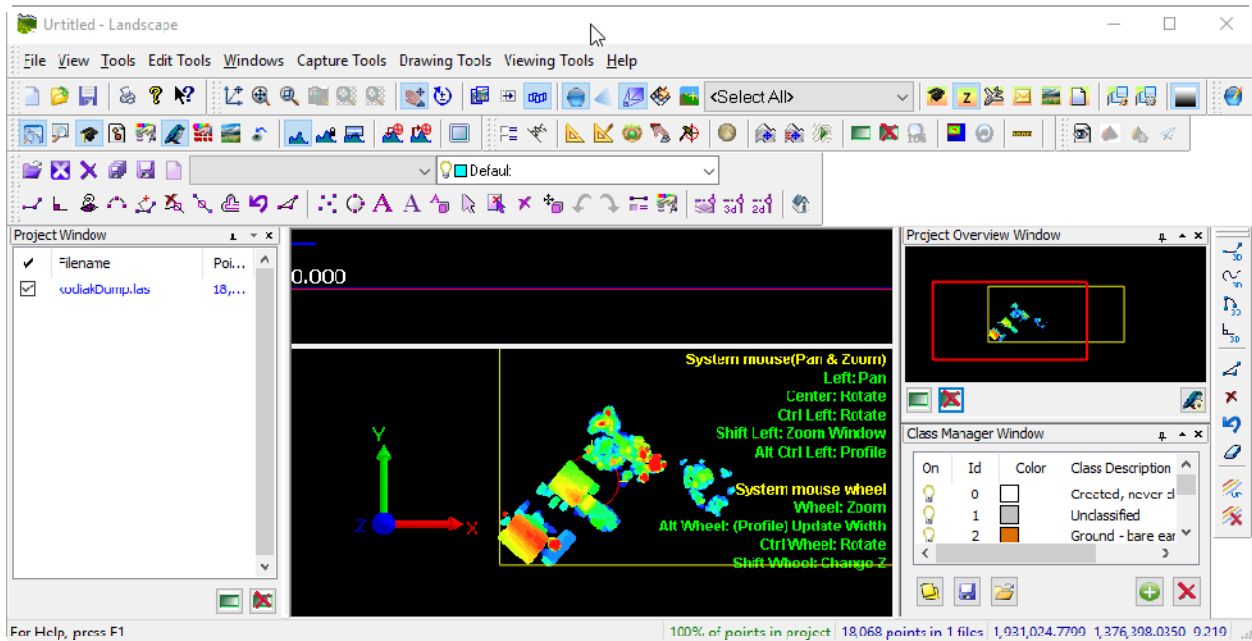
Untitled - Landscape

File View Tools Edit Tools Windows Capture Tools Drawing Tools Viewing Tools Help

<Select All>

Default

Project Window

Filename | Poi...
kodiakDump.las | 18,...

0.000

System mouse(Pan & Zoom)
Left: Pan
Center: Rotate
Ctrl Left: Rotate
Shift Left: Zoom Window
Alt Ctrl Left: Profile

System mouse wheel
Wheel: Zoom
Alt Wheel: (Profile) Update Width
Ctrl Wheel: Rotate
Shift Wheel: Change Z

Y
Z
X

Project Overview Window

Class Manager Window

| On | Id | Color | Class Description |
|---|---|---|---|
| | 0 | | Created, never cl |
| | 1 | | Unclassified |
| | 2 | | Ground - bare ear |

For Help, press F1 | 100% of points in project | 18,068 points in 1 files | 1,931,024.7799, 1,376,398.0350, 0.219